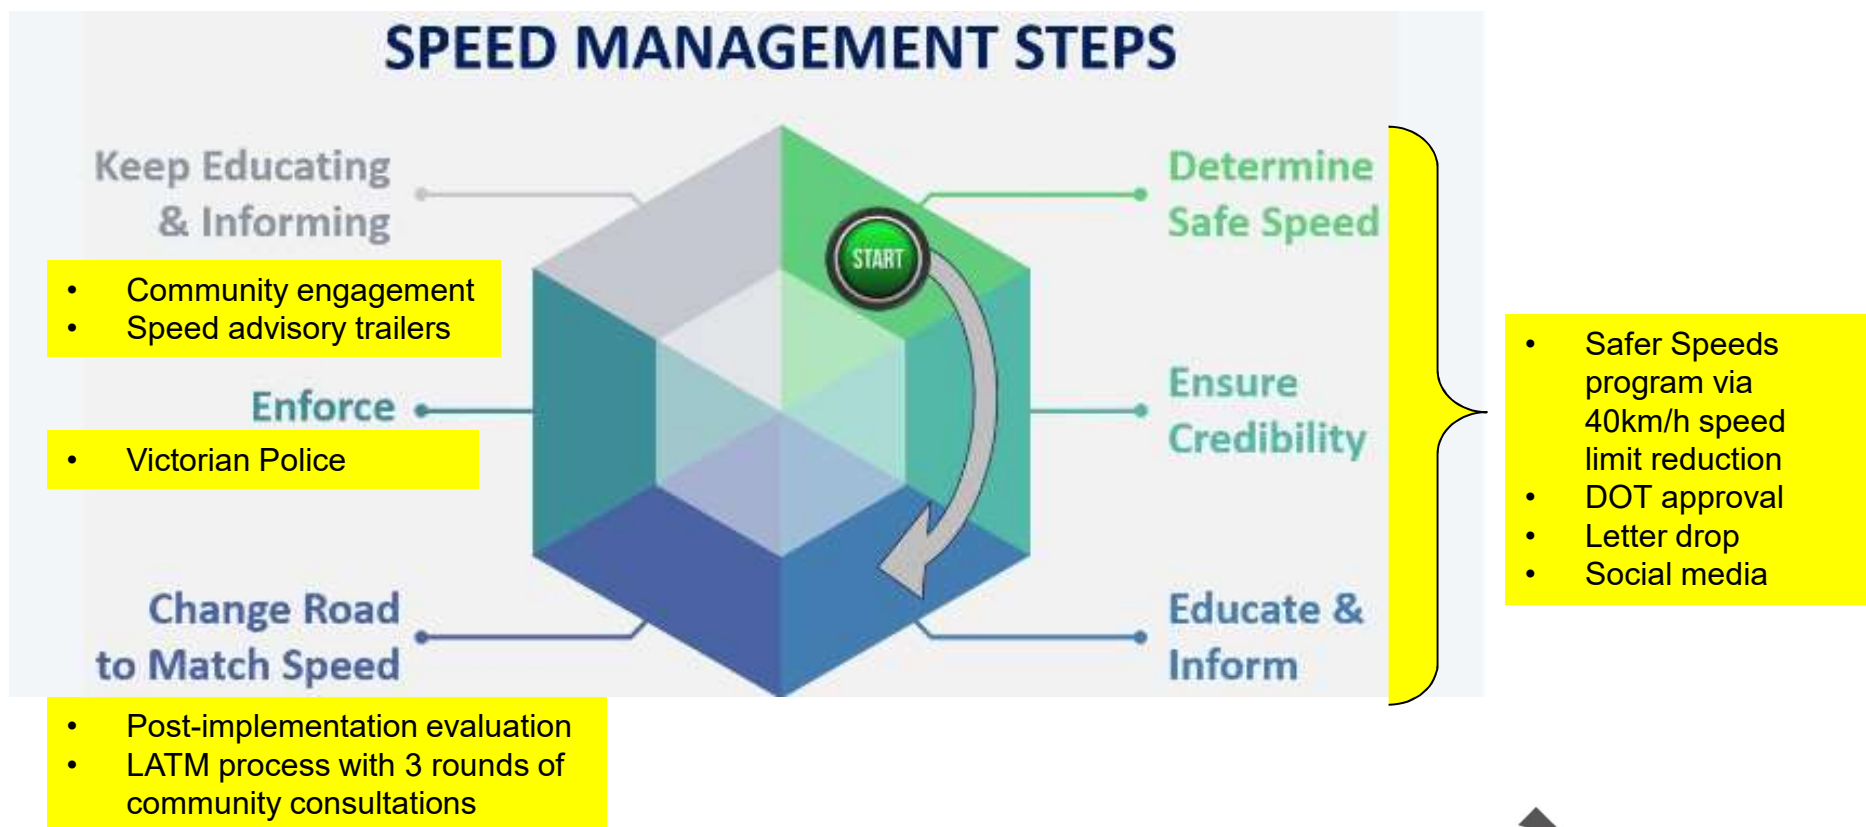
SPEED MANAGEMENT STEPS

Keep Educating & Informing

- Community engagement
- Speed advisory trailers

Enforce

- Victorian Police

Change Road to Match Speed

- Post-implementation evaluation
- LATM process with 3 rounds of community consultations

START

Determine Safe Speed

Ensure Credibility

Educate & Inform

- Safer Speeds program via 40km/h speed limit reduction
- DOT approval
- Letter drop
- Social media